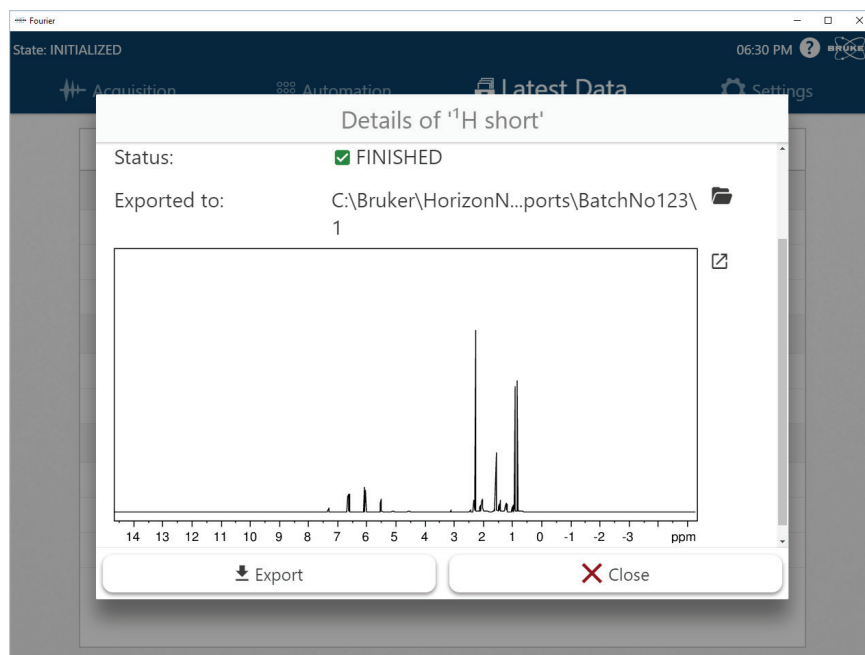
Fourier

State: INITIALIZED

06:30 PM

BRUKER

Acquisition

Automation

Latest Data

Settings

Details of '¹H short'

Status: FINISHED

Exported to: C:\Bruker\HorizonN...ports\BatchNo123\1

14 13 12 11 10 9 8 7 6 5 4 3 2 1 0 -1 -2 -3 ppm

Export

Close